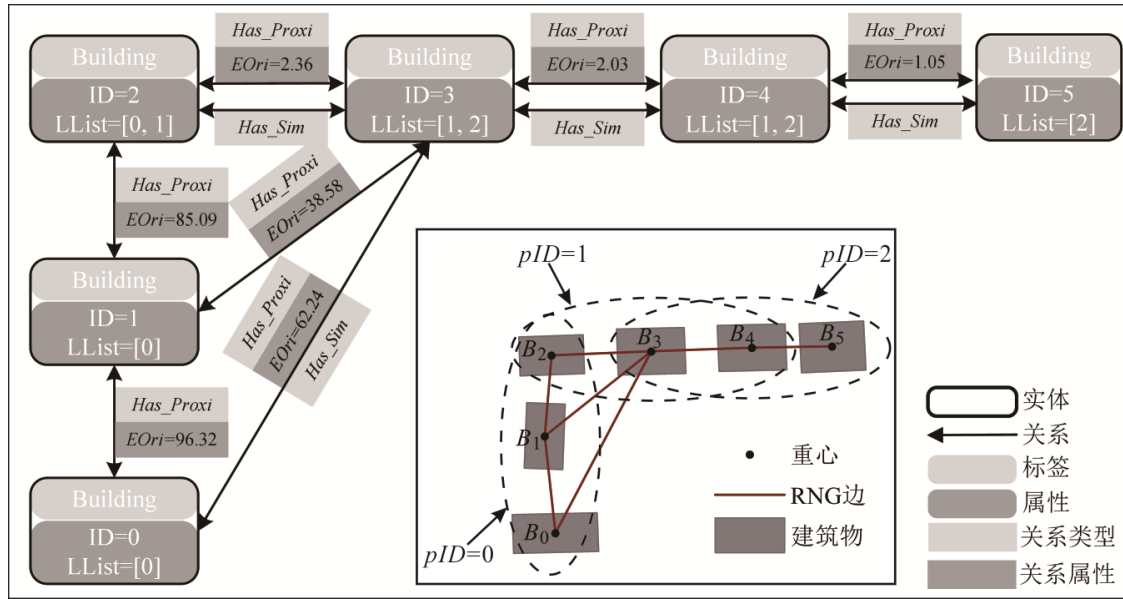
Building
ID=2
LList=[0, 1]

Has_Proxi
EOri=2.36
Has_Sim

Building
ID=3
LList=[1, 2]

Has_Proxi
EOri=2.03
Has_Sim

Building
ID=4
LList=[1, 2]

Has_Proxi
EOri=1.05
Has_Sim

Building
ID=5
LList=[2]

Has_Proxi
EOri=85.09

Has_Proxi
EOri=38.58

Building
ID=1
LList=[0]

Has_Proxi
EOri=62.24
Has_Sim

Has_Proxi
EOri=96.32

Building
ID=0
LList=[0]

pID=1
pID=2
$B_2$
$B_3$
$B_4$
$B_5$
$B_1$
$B_0$
pID=0

重心
RNG边
建筑物

实体
关系
标签
属性
关系类型
关系属性